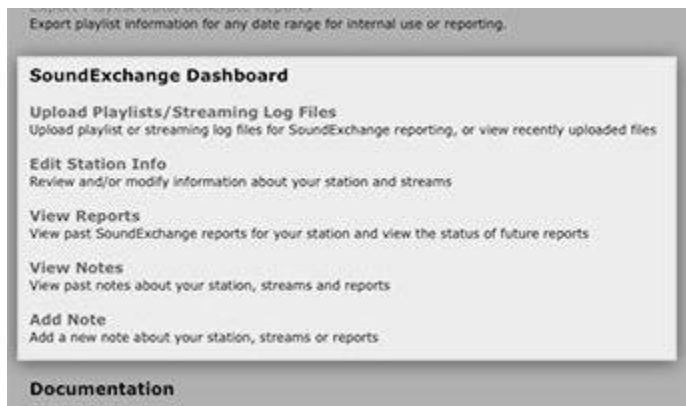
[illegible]
Export playlist information for any date range for internal use or reporting.

SoundExchange Dashboard

Upload Playlists/Streaming Log Files
Upload playlist or streaming log files for SoundExchange reporting, or view recently uploaded files

Edit Station Info
Review and/or modify information about your station and streams

View Reports
View past SoundExchange reports for your station and view the status of future reports

View Notes
View past notes about your station, streams and reports

Add Note
Add a new note about your station, streams or reports

Documentation